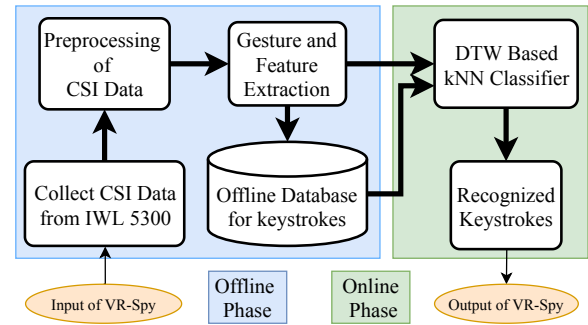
Preprocessing of CSI Data

Gesture and Feature Extraction

DTW Based kNN Classifier

Collect CSI Data from IWL 5300

Offline Database for keystrokes

Recognized Keystrokes

Input of VR-Spy

Offline Phase

Online Phase

Output of VR-Spy